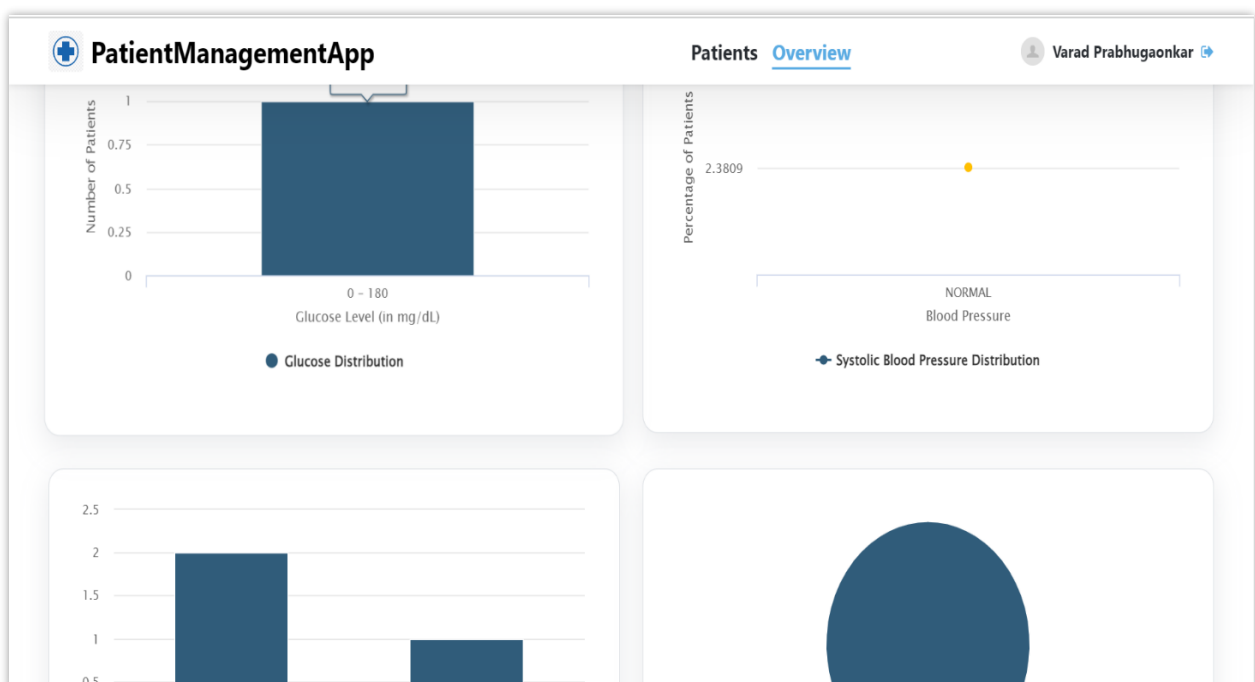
PatientManagementApp

Patients Overview

Varad Prabhugaonkar

Number of Patients

1
0.75
0.5
0.25
0

0 - 180
Glucose Level (in mg/dL)

Glucose Distribution

Percentage of Patients

2.3809

NORMAL
Blood Pressure

Systolic Blood Pressure Distribution

2.5
2
1.5
1
0.5